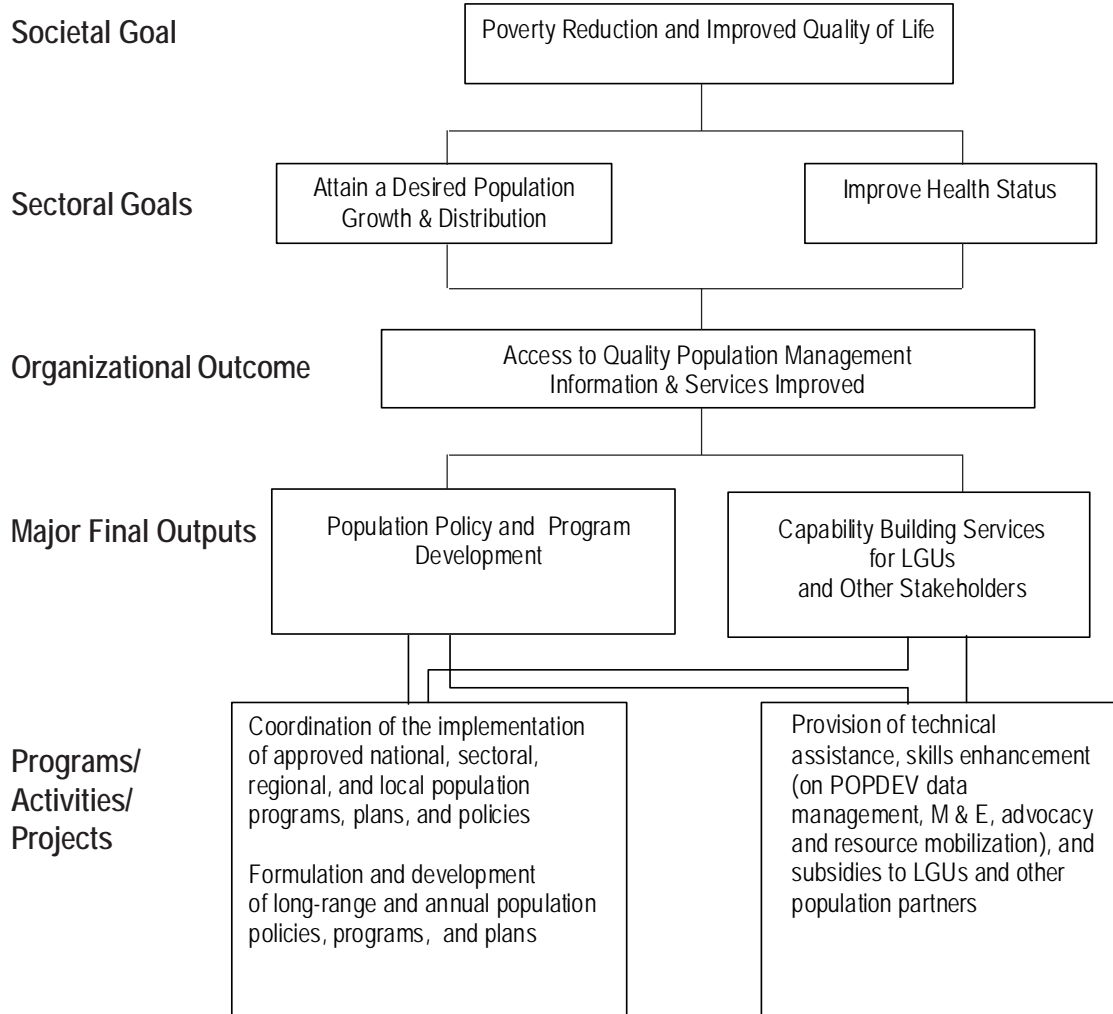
Societal Goal

Poverty Reduction and Improved Quality of Life

Sectoral Goals

Attain a Desired Population Growth & Distribution

Improve Health Status

Organizational Outcome

Access to Quality Population Management Information & Services Improved

Major Final Outputs

Population Policy and Program Development

Capability Building Services for LGUs and Other Stakeholders

Programs/ Activities/ Projects

Coordination of the implementation of approved national, sectoral, regional, and local population programs, plans, and policies

Formulation and development of long-range and annual population policies, programs, and plans

Provision of technical assistance, skills enhancement (on POPDEV data management, M & E, advocacy and resource mobilization), and subsidies to LGUs and other population partners